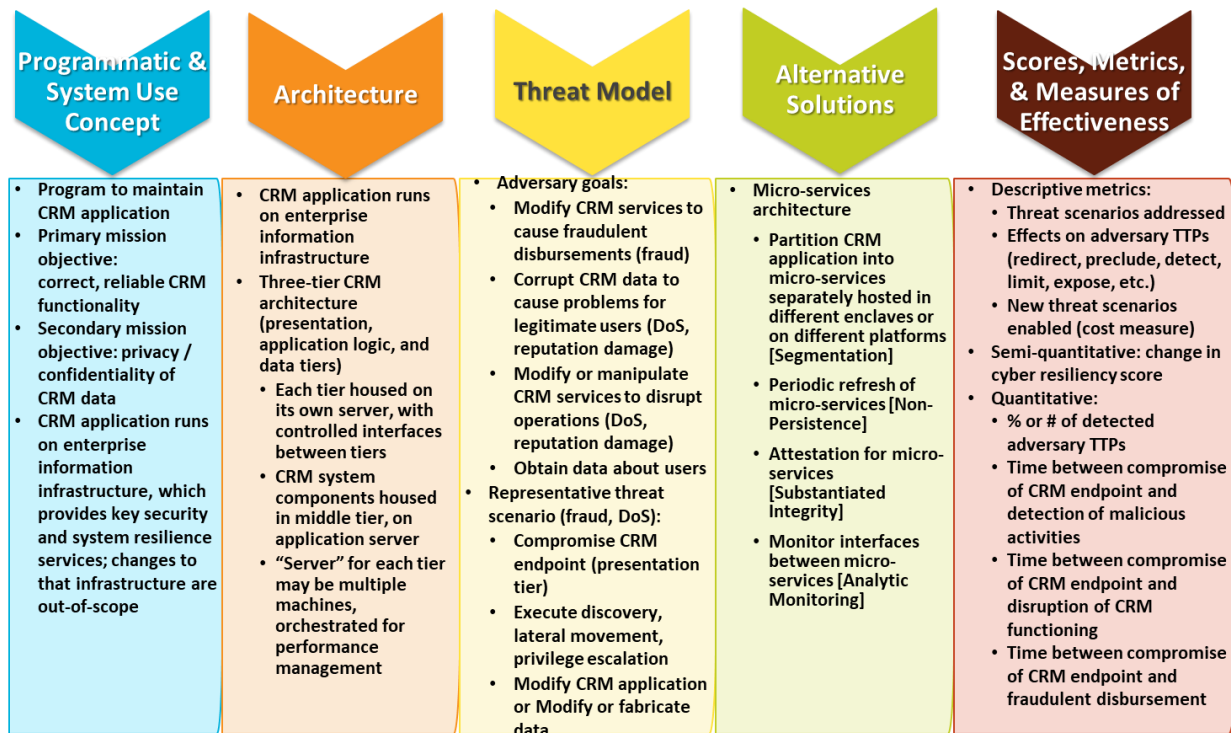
Programmatic & System Use Concept

• Program to maintain CRM application
• Primary mission objective: correct, reliable CRM functionality
• Secondary mission objective: privacy / confidentiality of CRM data
• CRM application runs on enterprise information infrastructure, which provides key security and system resilience services; changes to that infrastructure are out-of-scope

Architecture

• CRM application runs on enterprise information infrastructure
• Three-tier CRM architecture (presentation, application logic, and data tiers)
  • Each tier housed on its own server, with controlled interfaces between tiers
  • CRM system components housed in middle tier, on application server
  • "Server" for each tier may be multiple machines, orchestrated for performance management

Threat Model

• Adversary goals:
  • Modify CRM services to cause fraudulent disbursements (fraud)
  • Corrupt CRM data to cause problems for legitimate users (DoS, reputation damage)
  • Modify or manipulate CRM services to disrupt operations (DoS, reputation damage)
  • Obtain data about users
• Representative threat scenario (fraud, DoS):
  • Compromise CRM endpoint (presentation tier)
  • Execute discovery, lateral movement, privilege escalation
  • Modify CRM application or Modify or fabricate data

Alternative Solutions

• Micro-services architecture
  • Partition CRM application into micro-services separately hosted in different enclaves or on different platforms [Segmentation]
  • Periodic refresh of micro-services [Non-Persistence]
  • Attestation for micro-services [Substantiated Integrity]
  • Monitor interfaces between micro-services [Analytic Monitoring]

Scores, Metrics, & Measures of Effectiveness

• Descriptive metrics:
  • Threat scenarios addressed
  • Effects on adversary TTPs (redirect, preclude, detect, limit, expose, etc.)
  • New threat scenarios enabled (cost measure)
• Semi-quantitative: change in cyber resiliency score
• Quantitative:
  • % or # of detected adversary TTPs
  • Time between compromise of CRM endpoint and detection of malicious activities
  • Time between compromise of CRM endpoint and disruption of CRM functioning
  • Time between compromise of CRM endpoint and fraudulent disbursement